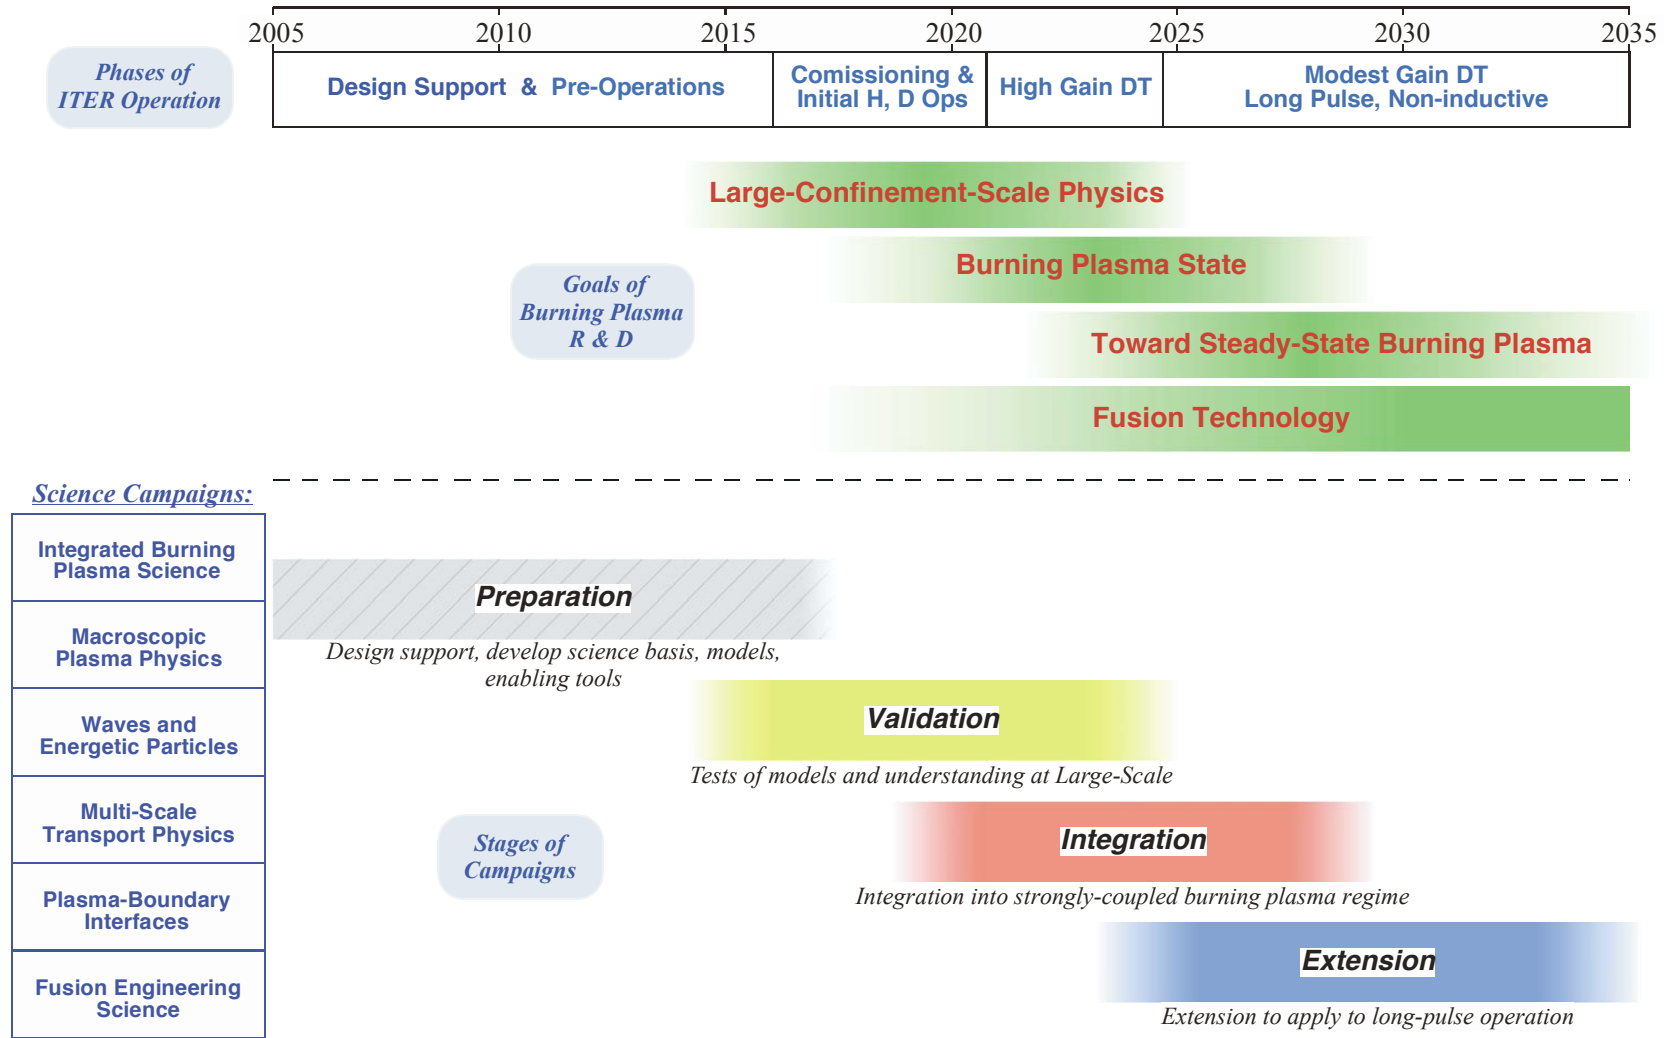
2005 2010 2015 2020 2025 2030 2035

Phases of ITER Operation

| Design Support & Pre-Operations | Comissioning & Initial H, D Ops | High Gain DT | Modest Gain DT Long Pulse, Non-inductive |
|---|---|---|---|

Large-Confinement-Scale Physics

Burning Plasma State

Goals of Burning Plasma R & D

Toward Steady-State Burning Plasma

Fusion Technology

Science Campaigns:

Integrated Burning Plasma Science

Macroscopic Plasma Physics

Waves and Energetic Particles

Multi-Scale Transport Physics

Plasma-Boundary Interfaces

Fusion Engineering Science

Preparation

Design support, develop science basis, models, enabling tools

Validation

Tests of models and understanding at Large-Scale

Stages of Campaigns

Integration

Integration into strongly-coupled burning plasma regime

Extension

Extension to apply to long-pulse operation